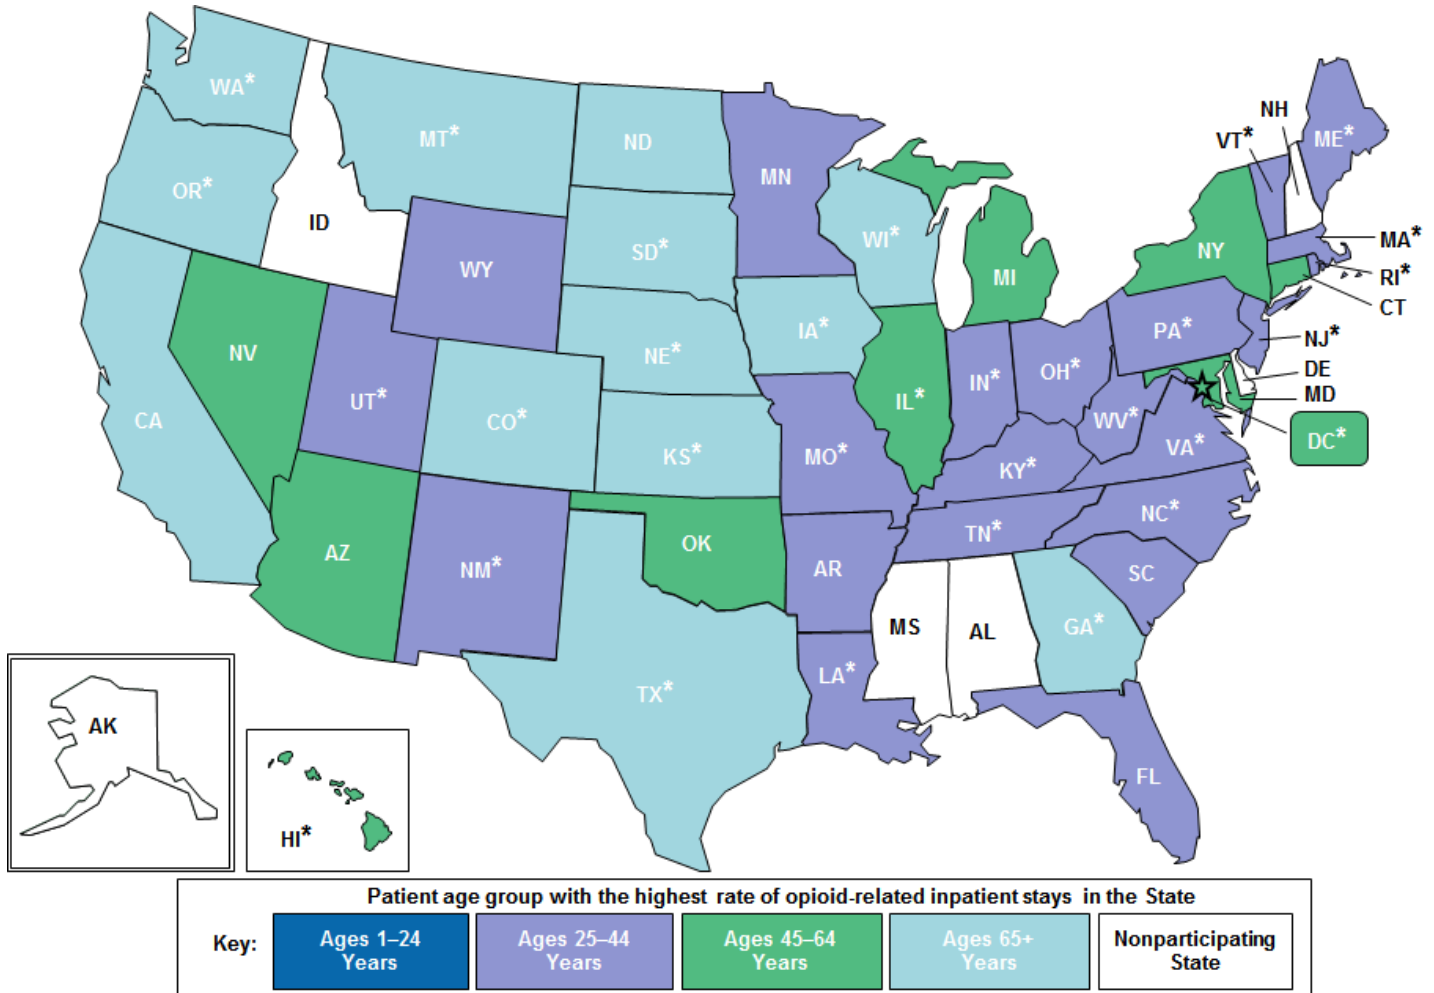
WA*
MT*
ND
MN
OR*
ID
SD*
WI*
MI
NY
VT*
NH
ME*
MA*
RI*
CT
WY
NV
UT*
CO*
NE*
IA*
IL*
IN*
OH*
PA*
NJ*
DE
MD
DC*
WV*
VA*
KY*
KS*
MO*
CA
AZ
NM*
OK
AR
TN*
NC*
SC
MS
AL
GA*
TX*
LA*
FL
AK
HI*

Patient age group with the highest rate of opioid-related inpatient stays in the State

| Key: | Ages 1–24 Years | Ages 25–44 Years | Ages 45–64 Years | Ages 65+ Years | Nonparticipating State |
|---|---|---|---|---|---|